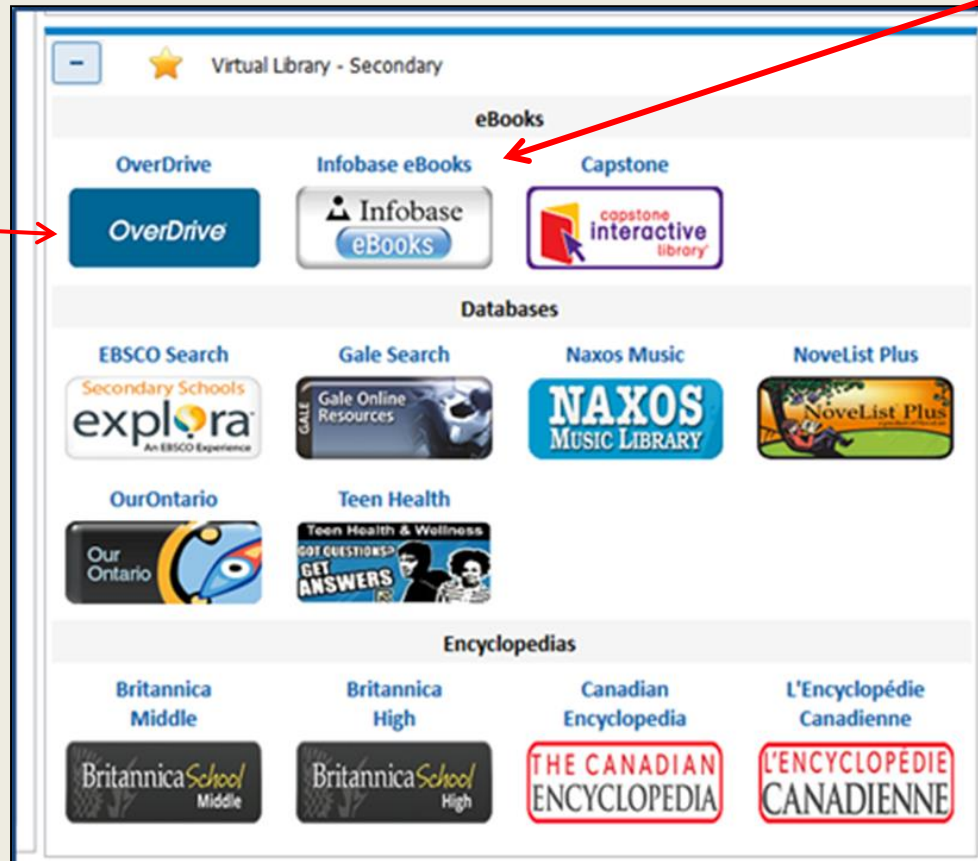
-

Virtual Library - Secondary

eBooks

OverDrive
OverDrive

Infobase eBooks
Infobase eBooks

Capstone
capstone interactive library

Databases

EBSCO Search
Secondary Schools explora An EBSCO Experience

Gale Search
GALE Gale Online Resources

Naxos Music
NAXOS MUSIC LIBRARY

NoveList Plus
NoveList Plus

OurOntario
Our Ontario

Teen Health
Teen Health & Wellness GOT QUESTIONS? GET ANSWERS

Encyclopedias

Britannica Middle
Britannica School Middle

Britannica High
Britannica School High

Canadian Encyclopedia
THE CANADIAN ENCYCLOPEDIA

L'Encyclopédie Canadienne
L'ENCYCLOPÉDIE CANADIENNE